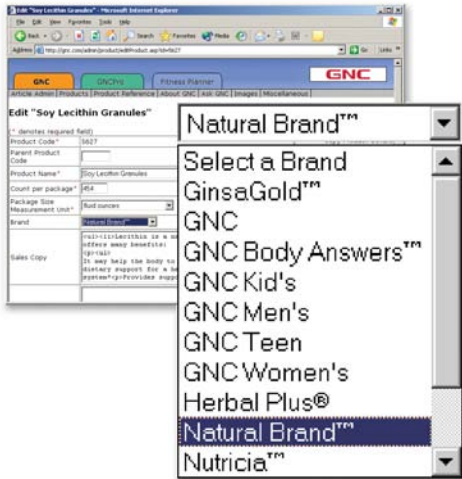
Edit "Soy Lecithin Granules" - Microsoft Internet Explorer

File Edit View Favorites Tools Help

Back Search Favorites Media

Address http://gnc.com/admin/product/editProduct.asp?id=5627

Go Links

GNC GNCPro Fitness Planner GNC

Article Admin | Products | Product Reference | About GNC | Ask GNC | Images | Miscellaneous

Edit "Soy Lecithin Granules"

(* denotes required field)

| | |
|---|---|
| Product Code* | 5627 |
| Parent Product Code | |
| Product Name* | Soy Lecithin Granules |
| Count per package* | 454 |
| Package Size Measurement Unit* | fluid ounces |
| Brand | Natural Brand™ |
| Sales Copy | <ul><li>Lecithin is a n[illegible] offers many benefits: <p><ul> It may help the body to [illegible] dietary support for a he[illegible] system*<p>Provides sup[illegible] |

Natural Brand™

Select a Brand
GinsaGold™
GNC
GNC Body Answers™
GNC Kid's
GNC Men's
GNC Teen
GNC Women's
Herbal Plus®
Natural Brand™
Nutricia™